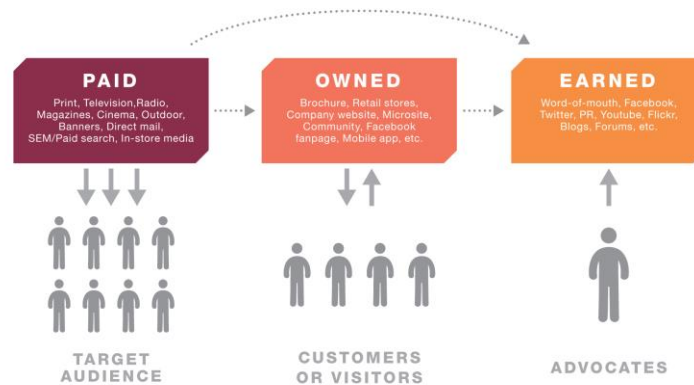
PAID
Print, Television,Radio, Magazines, Cinema, Outdoor, Banners, Direct mail, SEM/Paid search, In-store media

OWNED
Brochure, Retail stores, Company website, Microsite, Community, Facebook fanpage, Mobile app, etc.

EARNED
Word-of-mouth, Facebook, Twitter, PR, Youtube, Flickr, Blogs, Forums, etc.

TARGET AUDIENCE

CUSTOMERS OR VISITORS

ADVOCATES